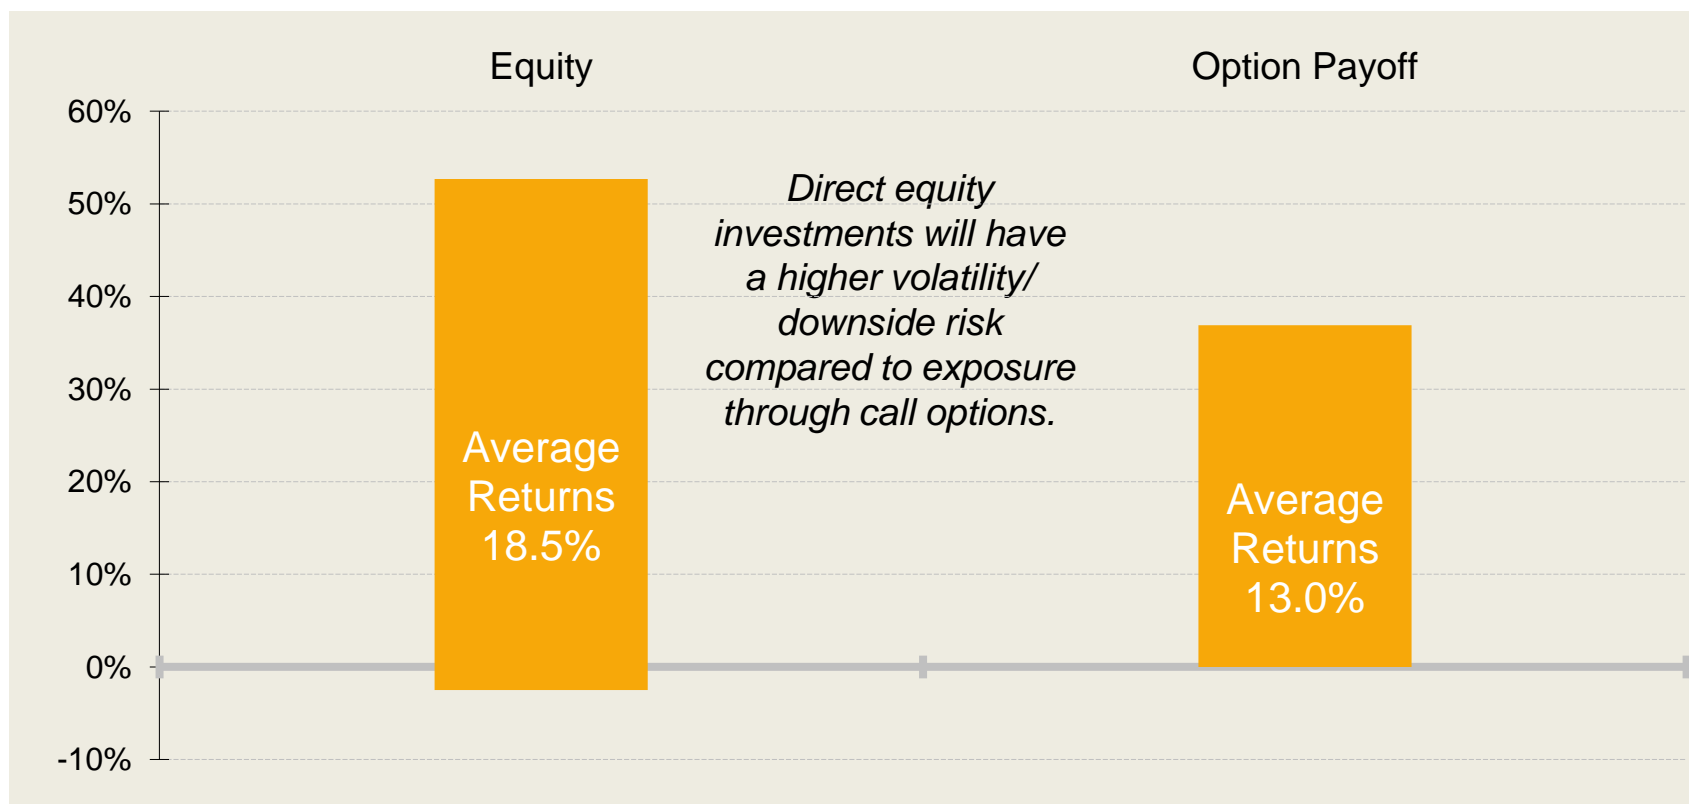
Equity

Option Payoff

60%
50%
40%
30%
20%
10%
0%
-10%

Average Returns 18.5%

*Direct equity investments will have a higher volatility/ downside risk compared to exposure through call options.*

Average Returns 13.0%